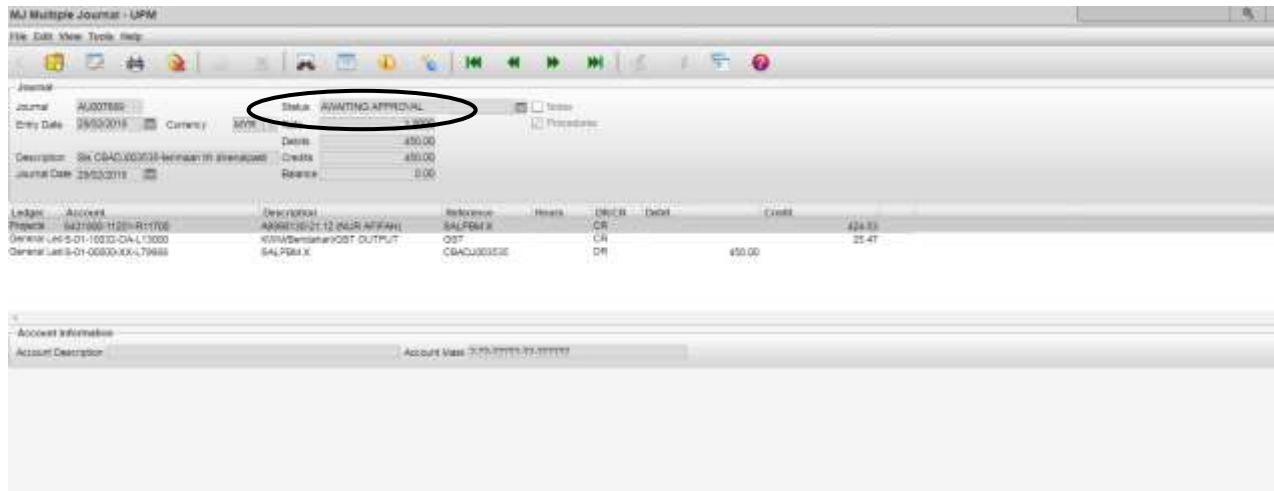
MJ Multiple Journal - UPM

File Edit View Tools Help

Journal

Journal AU007680 Status AWAITING APPROVAL Notes

Entry Date 29/02/2016 Currency MYR Rate 1.0000 Procedures

Debits 450.00

Description Bk CBADJ003535-terimaan th direnalpati Credits 450.00

Journal Date 29/02/2016 Balance 0.00

| Ledger | Account | Description | Reference | Hours | DR/CR | Debit | Credit |
|---|---|---|---|---|---|---|---|
| Projects | 6431000-11201-R11700 | A9998130-21.12 (NUR AFIFAH) | BALPBM X | | CR | | 424.53 |
| General Ledger | 8-01-10032-OA-L13000 | KWWBendahari/GST OUTPUT | GST | | CR | | 25.47 |
| General Ledger | 8-01-00800-XX-L79600 | BALPBM X | CBADJ003535 | | DR | 450.00 | |

Account Information

Account Description Account Mask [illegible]